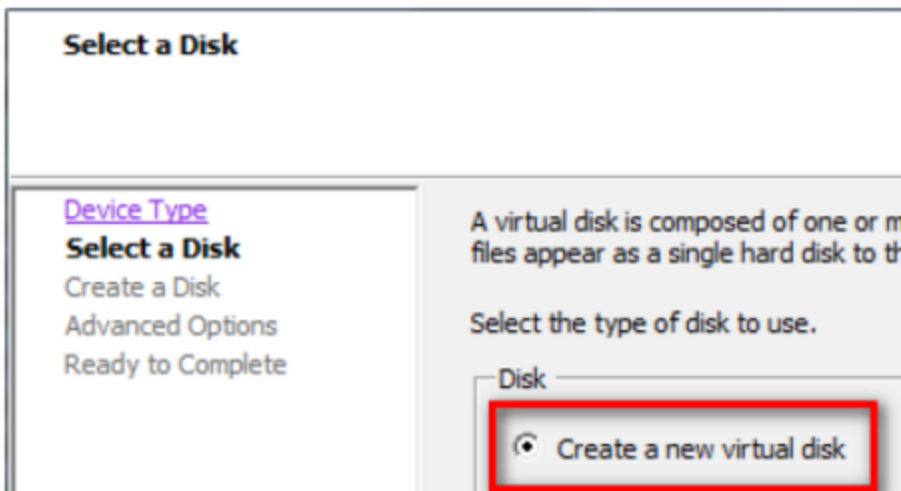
Select a Disk

Device Type
Select a Disk
Create a Disk
Advanced Options
Ready to Complete

A virtual disk is composed of one or m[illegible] files appear as a single hard disk to th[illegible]

Select the type of disk to use.

Disk

Create a new virtual disk